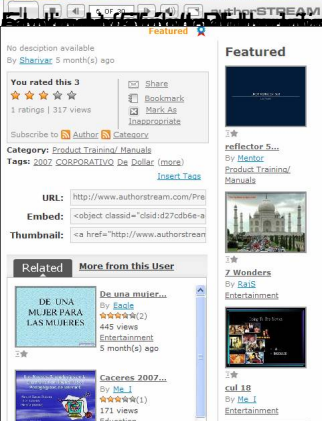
OF 30 authorSTREAM
Featured

No desciption available
By Shanivar 5 month(s) ago

You rated this 3
1 ratings | 317 views

Share
Bookmark
Mark As Inappropriate

Subscribe to Author Category

Category: Product Training/ Manuals
Tags: 2007 CORPORATIVO De Dollar (more)
Insert Tags

URL: http://www.authorstream.com/Pre
Embed: <object classid="clsid:d27cdb6e-a
Thumbnail: <a href="http://www.authorstream

Related | More from this User

DE UNA MUJER PARA LAS MUJERES
De una mujer...
By Eagle
(2)
445 views
Entertainment
5 month(s) ago

Caceres 2007...
By Me_I
(1)
171 views

Featured

reflector 5...
By Mentor
Product Training/ Manuals

7 Wonders
By RaiS
Entertainment

cul 18
By Me_I
Entertainment